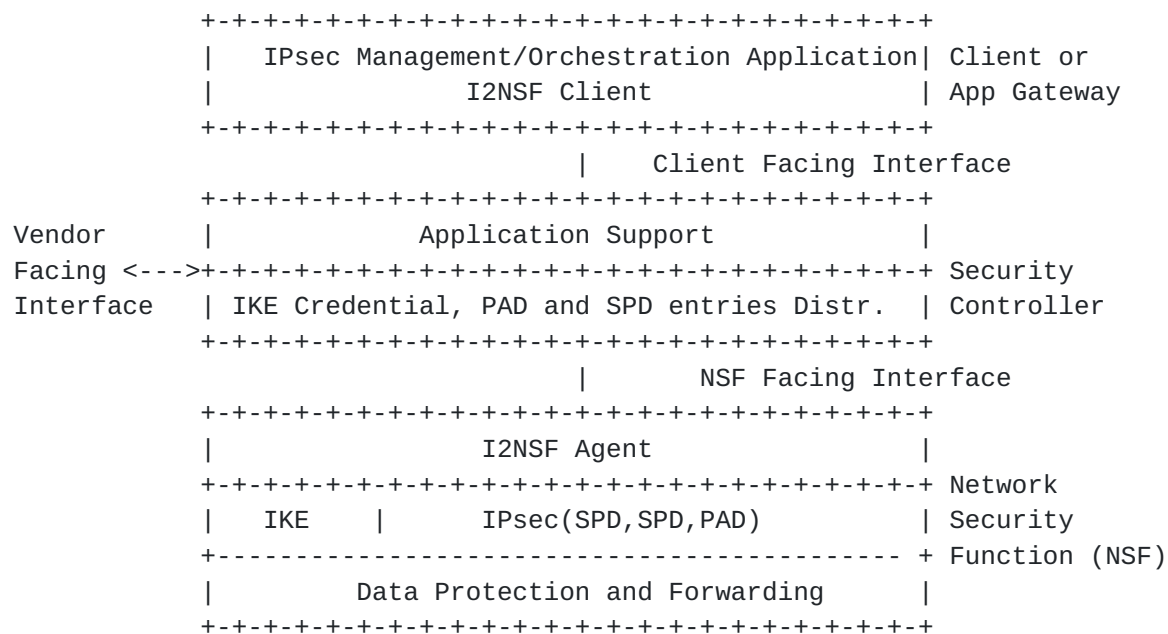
IPsec Management/Orchestration Application
I2NSF Client

Client or
App Gateway

Client Facing Interface

Vendor
Facing <--->
Interface

Application Support
IKE Credential, PAD and SPD entries Distr.

Security
Controller

NSF Facing Interface

I2NSF Agent
IKE | IPsec(SPD,SPD,PAD)
Data Protection and Forwarding

Network
Security
Function (NSF)